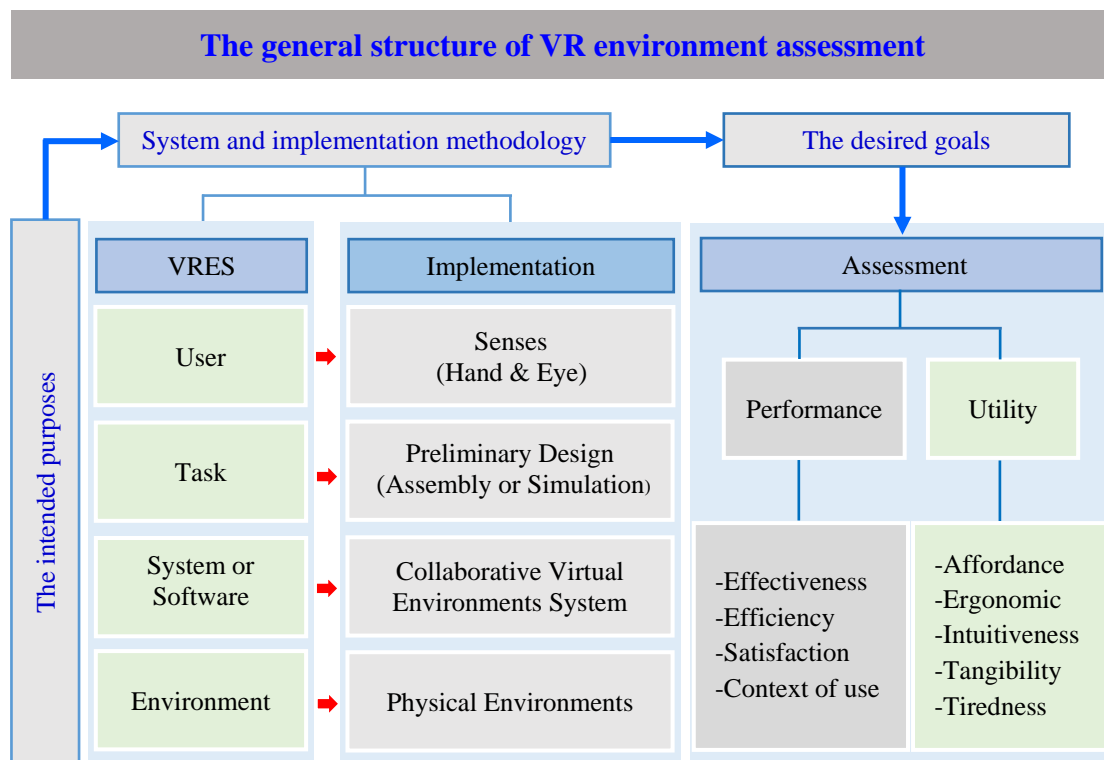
The general structure of VR environment assessment

System and implementation methodology

The desired goals

The intended purposes

VRES

Implementation

Assessment

User

Senses (Hand & Eye)

Task

Preliminary Design (Assembly or Simulation)

System or Software

Collaborative Virtual Environments System

Environment

Physical Environments

Performance

Utility

-Effectiveness
-Efficiency
-Satisfaction
-Context of use

-Affordance
-Ergonomic
-Intuitiveness
-Tangibility
-Tiredness